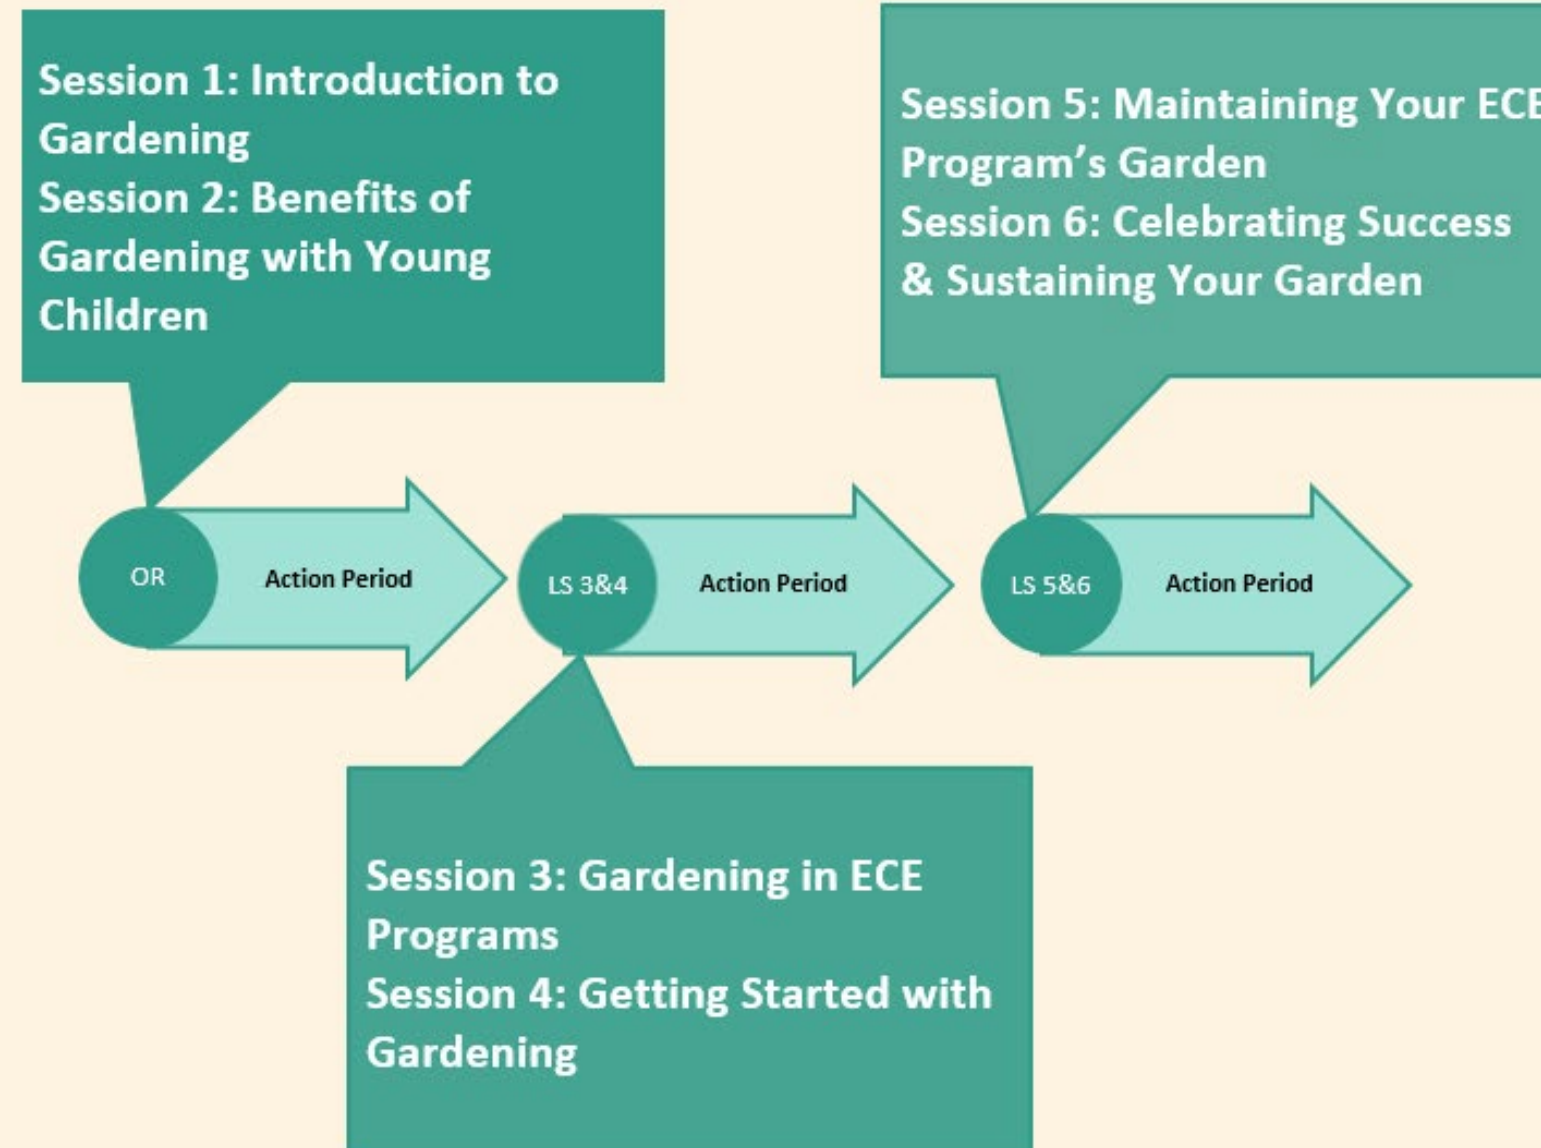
Session 1: Introduction to Gardening
Session 2: Benefits of Gardening with Young Children

Session 5: Maintaining Your ECE Program's Garden
Session 6: Celebrating Success & Sustaining Your Garden

OR

Action Period

LS 3&4

Action Period

LS 5&6

Action Period

Session 3: Gardening in ECE Programs
Session 4: Getting Started with Gardening